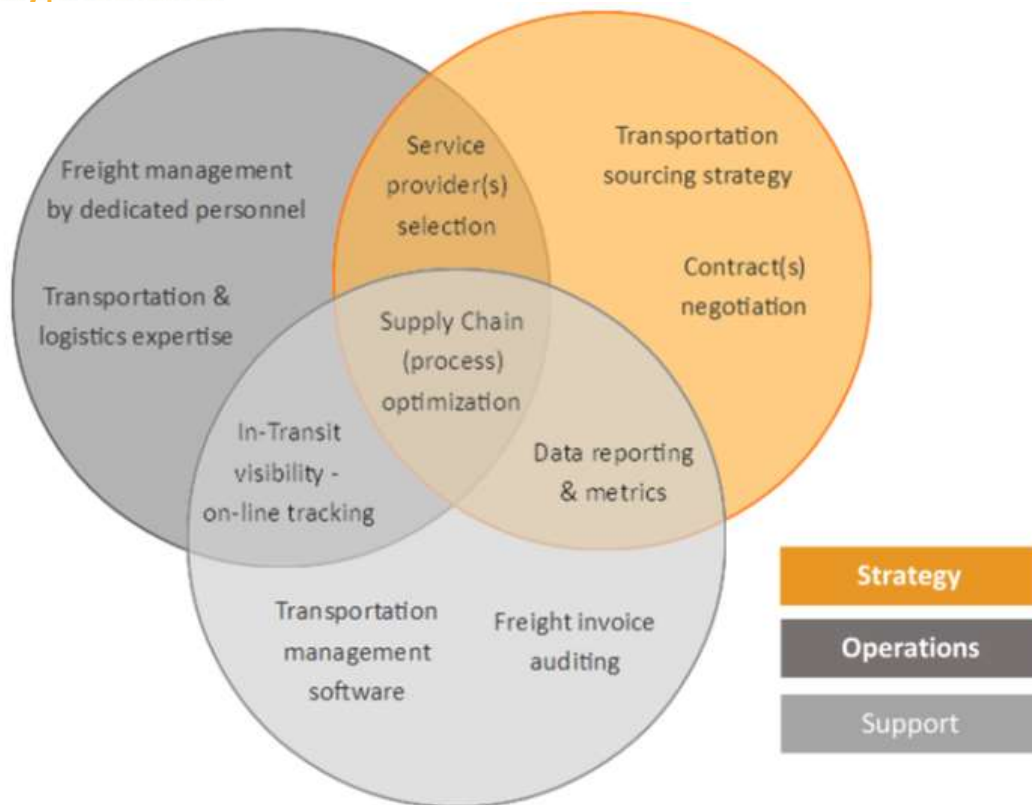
Freight management by dedicated personnel

Transportation & logistics expertise

Service provider(s) selection

Transportation sourcing strategy

Contract(s) negotiation

Supply Chain (process) optimization

In-Transit visibility - on-line tracking

Data reporting & metrics

Transportation management software

Freight invoice auditing

Strategy

Operations

Support